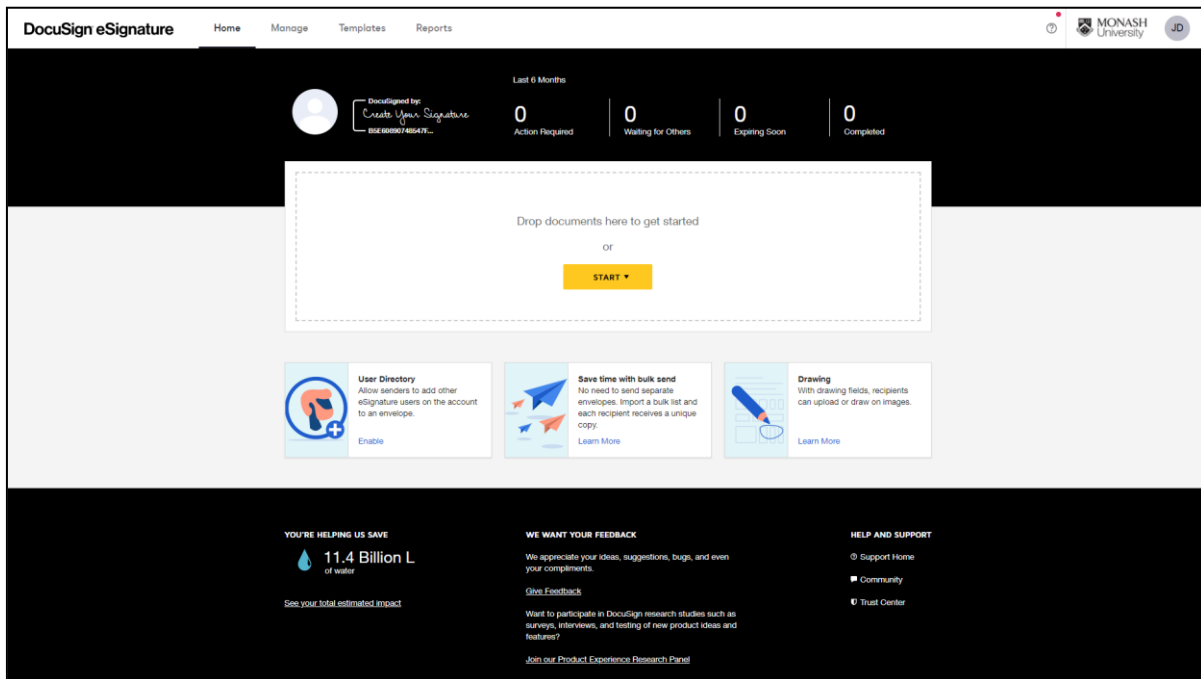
DocuSign eSignature

Home Manage Templates Reports

MONASH University

JD

DocuSigned by:
Create Your Signature
B5E6B8907485 47F...

Last 6 Months

0
Action Required

0
Waiting for Others

0
Expiring Soon

0
Completed

Drop documents here to get started

or

START ▾

User Directory
Allow senders to add other eSignature users on the account to an envelope.

Enable

Save time with bulk send
No need to send separate envelopes. Import a bulk list and each recipient receives a unique copy.

Learn More

Drawing
With drawing fields, recipients can upload or draw on images.

Learn More

YOU'RE HELPING US SAVE

11.4 Billion L
of water

See your total estimated impact

WE WANT YOUR FEEDBACK

We appreciate your ideas, suggestions, bugs, and even your compliments.

Give Feedback

Want to participate in DocuSign research studies such as surveys, interviews, and testing of new product ideas and features?

Join our Product Experience Research Panel

HELP AND SUPPORT

Support Home

Community

Trust Center